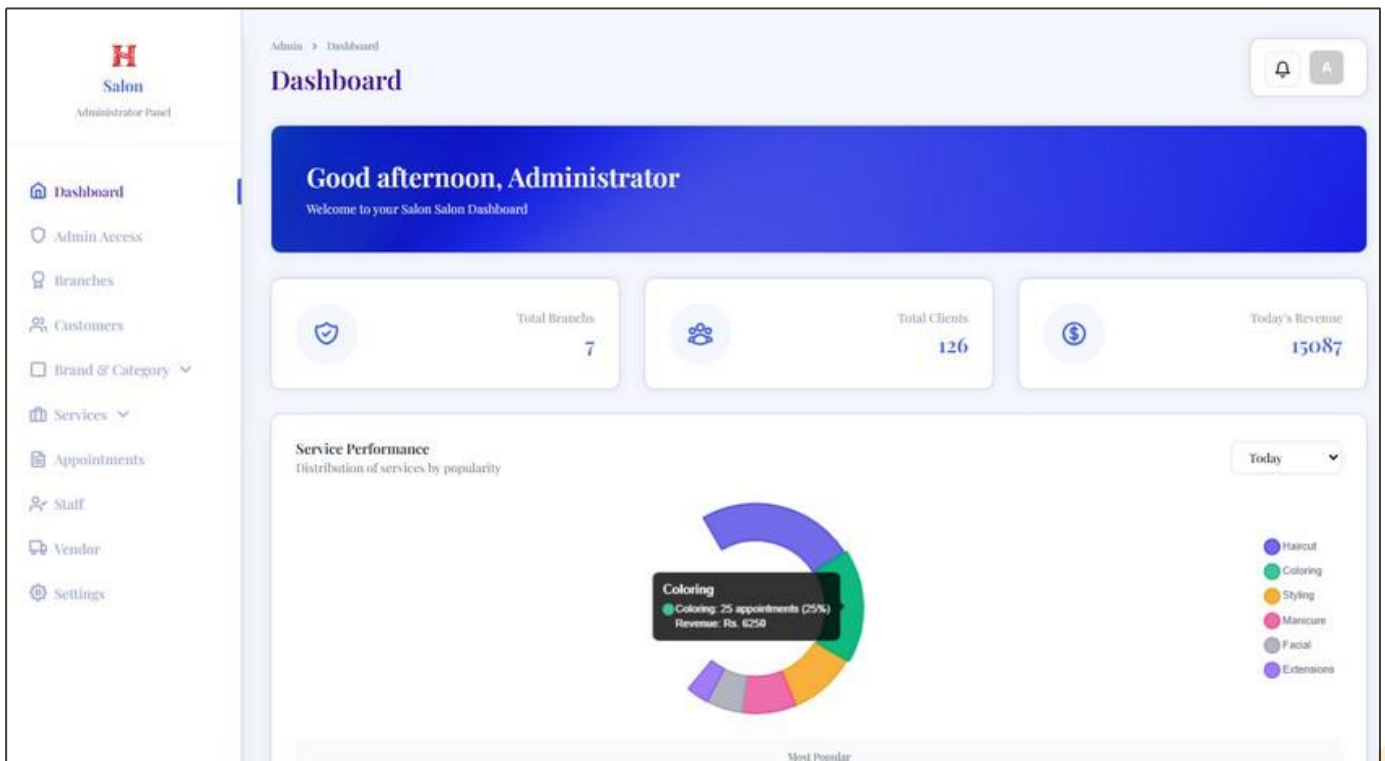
H
Salon
Administrator Panel

Dashboard
Admin Access
Branches
Customers
Brand & Category
Services
Appointments
Staff
Vendor
Settings

Admin > Dashboard

Dashboard

A

Good afternoon, Administrator
Welcome to your Salon Salon Dashboard

Total Branchs
7

Total Clients
126

Today's Revenue
15087

Service Performance
Distribution of services by popularity

Today

Coloring
Coloring: 25 appointments (25%)
Revenue: Rs. 6250

Haircut
Coloring
Styling
Manicure
Facial
Extensions

Most Popular